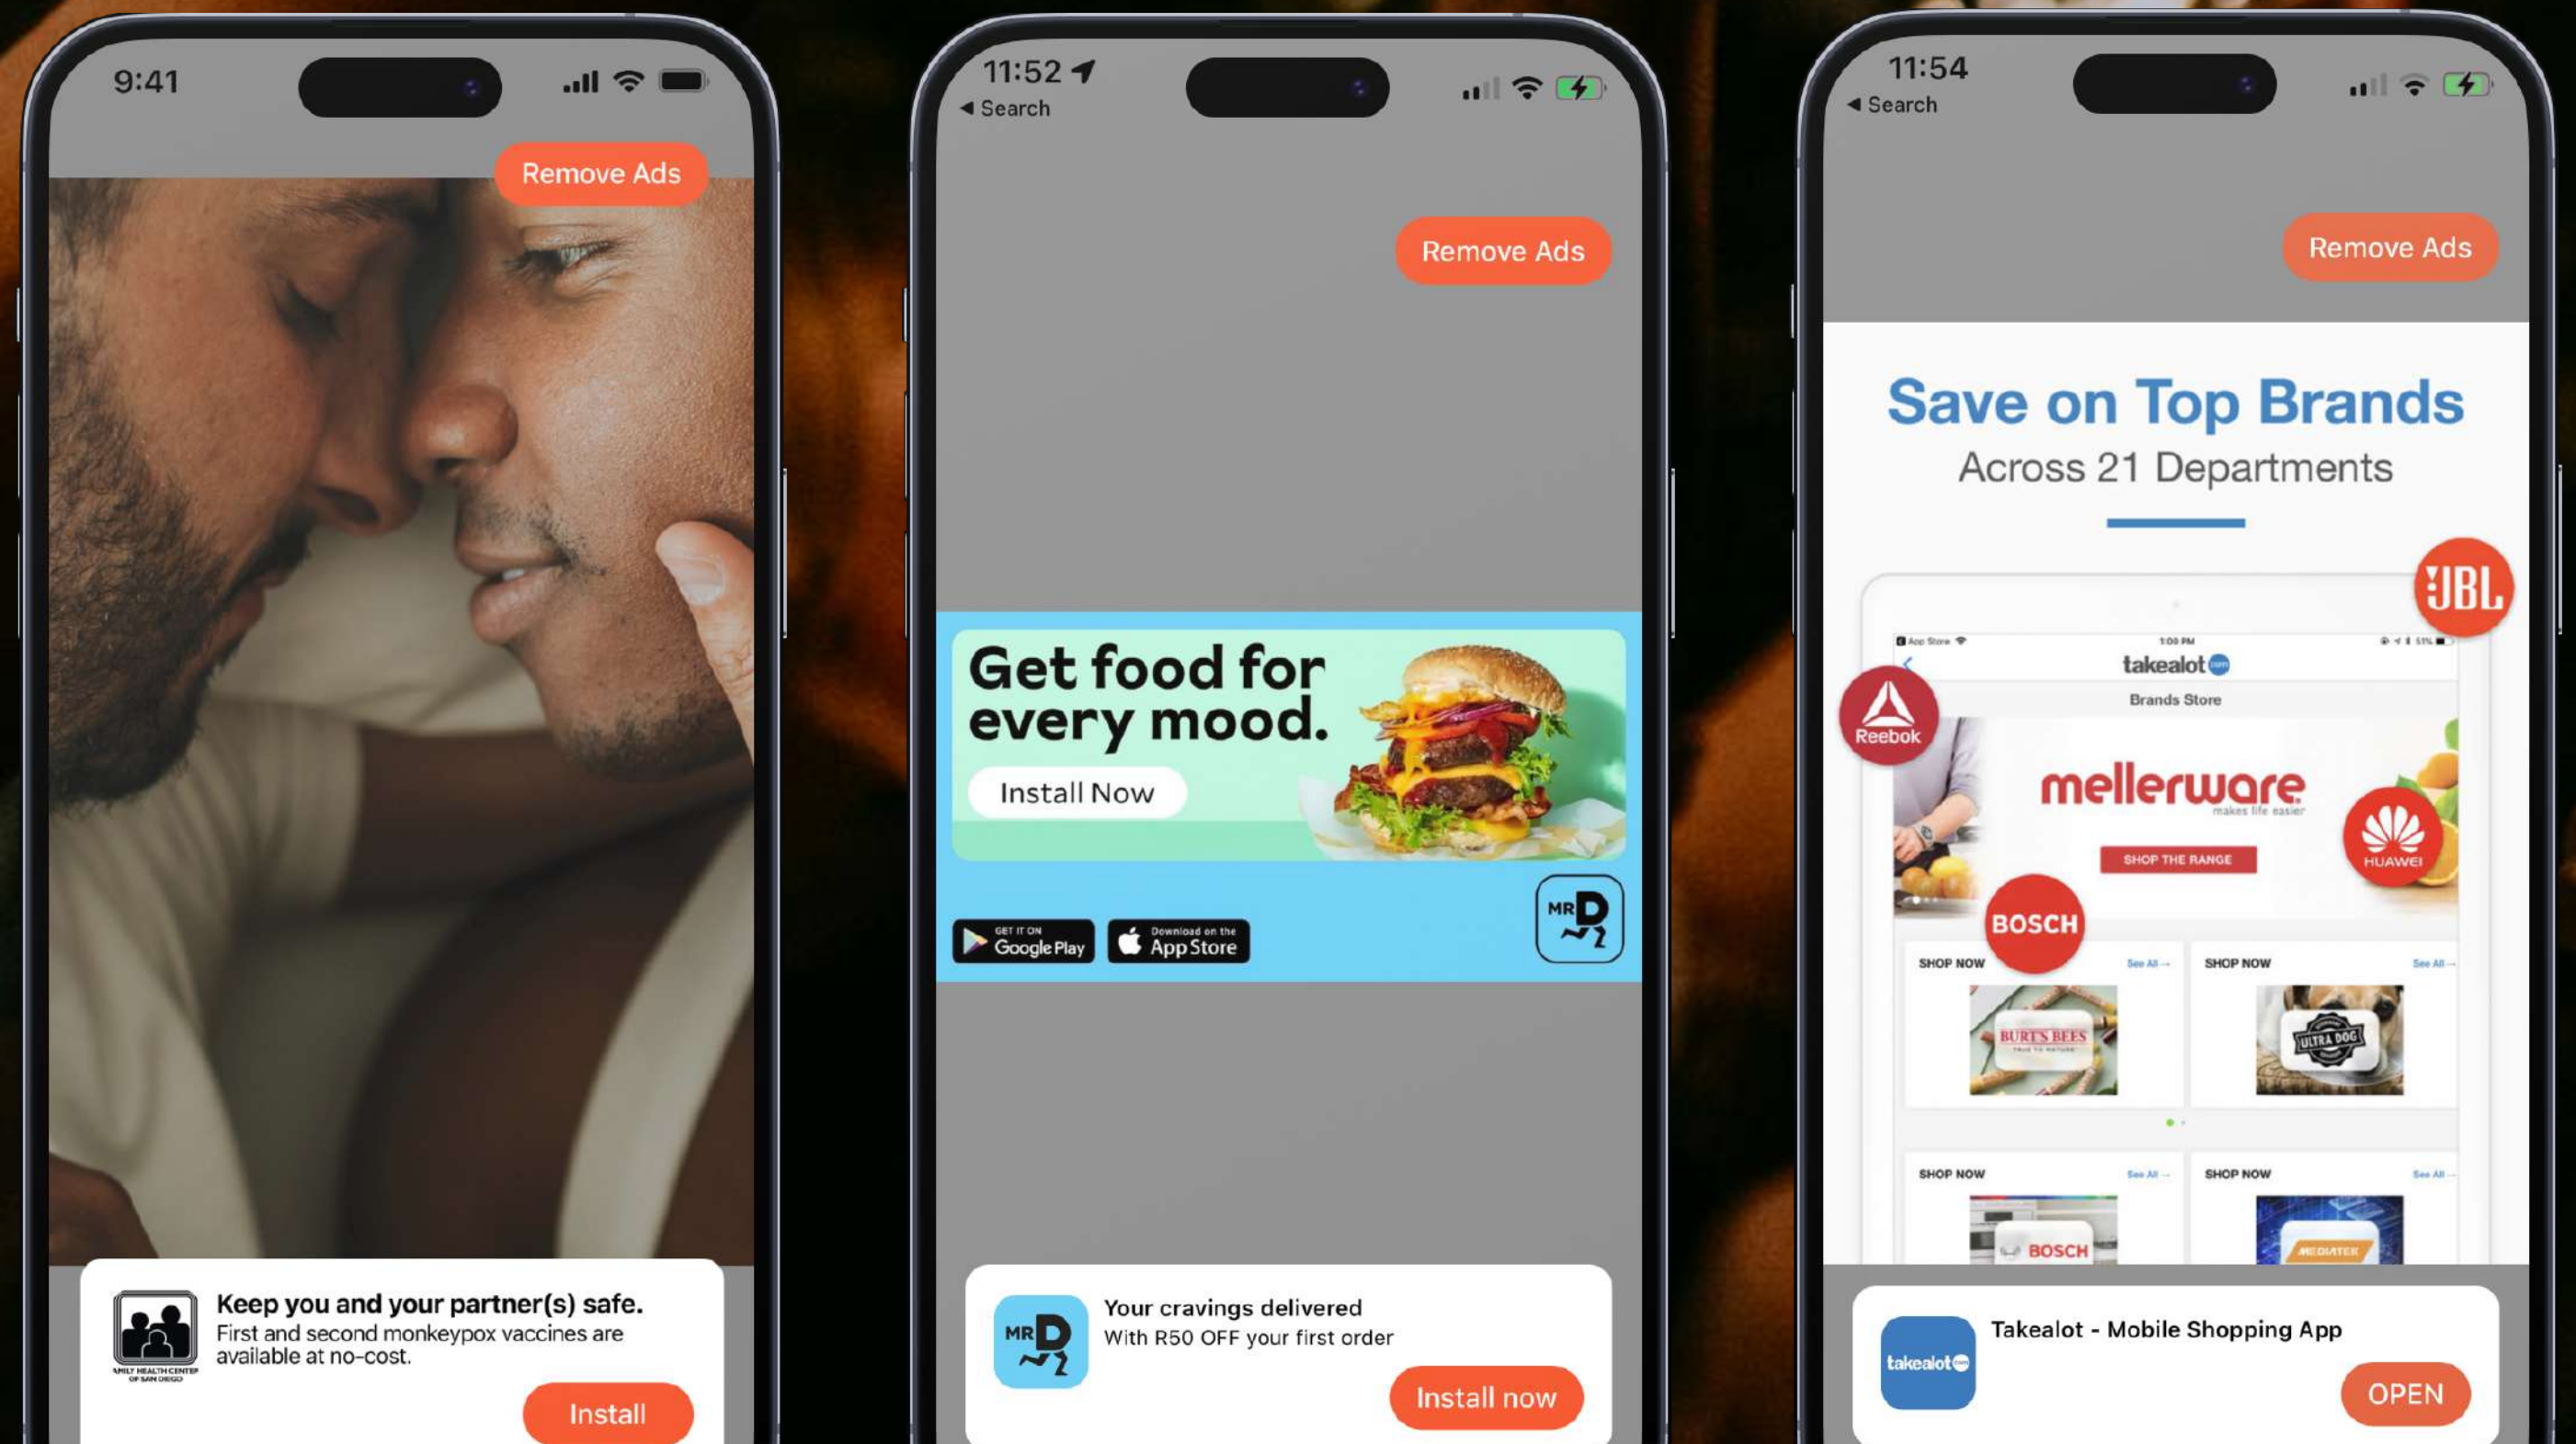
9:41

Remove Ads

FAMILY HEALTH CENTERS OF SAN DIEGO

Keep you and your partner(s) safe.
First and second monkeypox vaccines are available at no-cost.

Install

11:52
◀ Search

Remove Ads

Get food for every mood.

Install Now

GET IT ON Google Play

Download on the App Store

MR D

MR D

Your cravings delivered
With R50 OFF your first order

Install now

11:54
◀ Search

Remove Ads

Save on Top Brands
Across 21 Departments

JBL

takealot

Brands Store

Reebok

mellerware
makes life easier

SHOP THE RANGE

HUAWEI

BOSCH

SHOP NOW

See All

SHOP NOW

See All

BURT'S BEES

ULTRA DOG

SHOP NOW

See All

SHOP NOW

See All

BOSCH

MEDIATEK

takealot

Takealot - Mobile Shopping App

OPEN